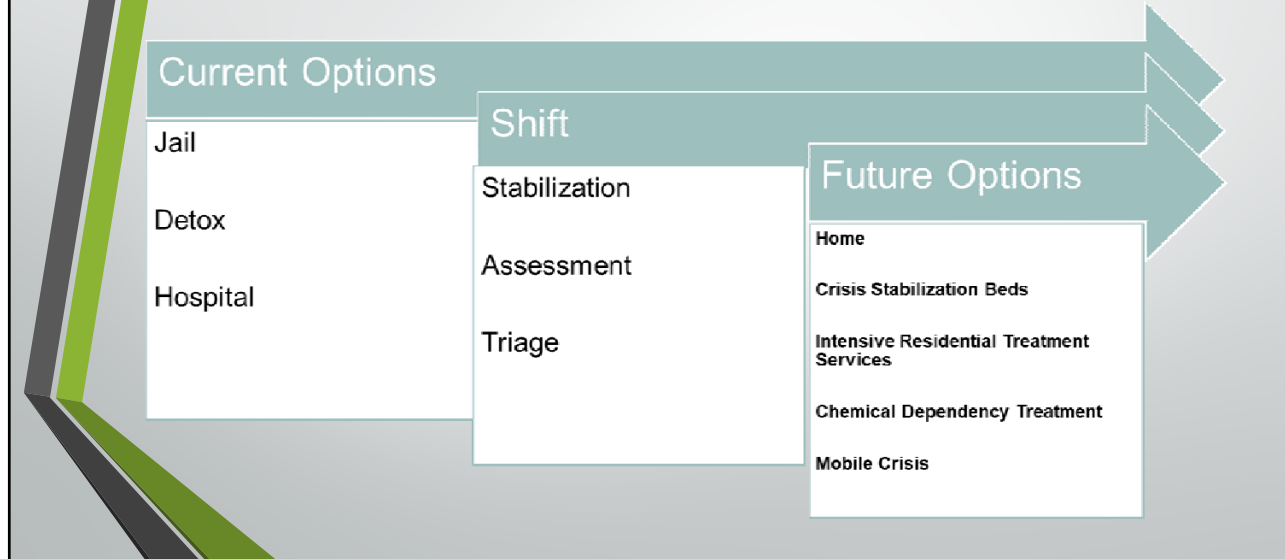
Current Options

Jail

Detox

Hospital

Shift

Stabilization

Assessment

Triage

Future Options

Home

Crisis Stabilization Beds

Intensive Residential Treatment Services

Chemical Dependency Treatment

Mobile Crisis